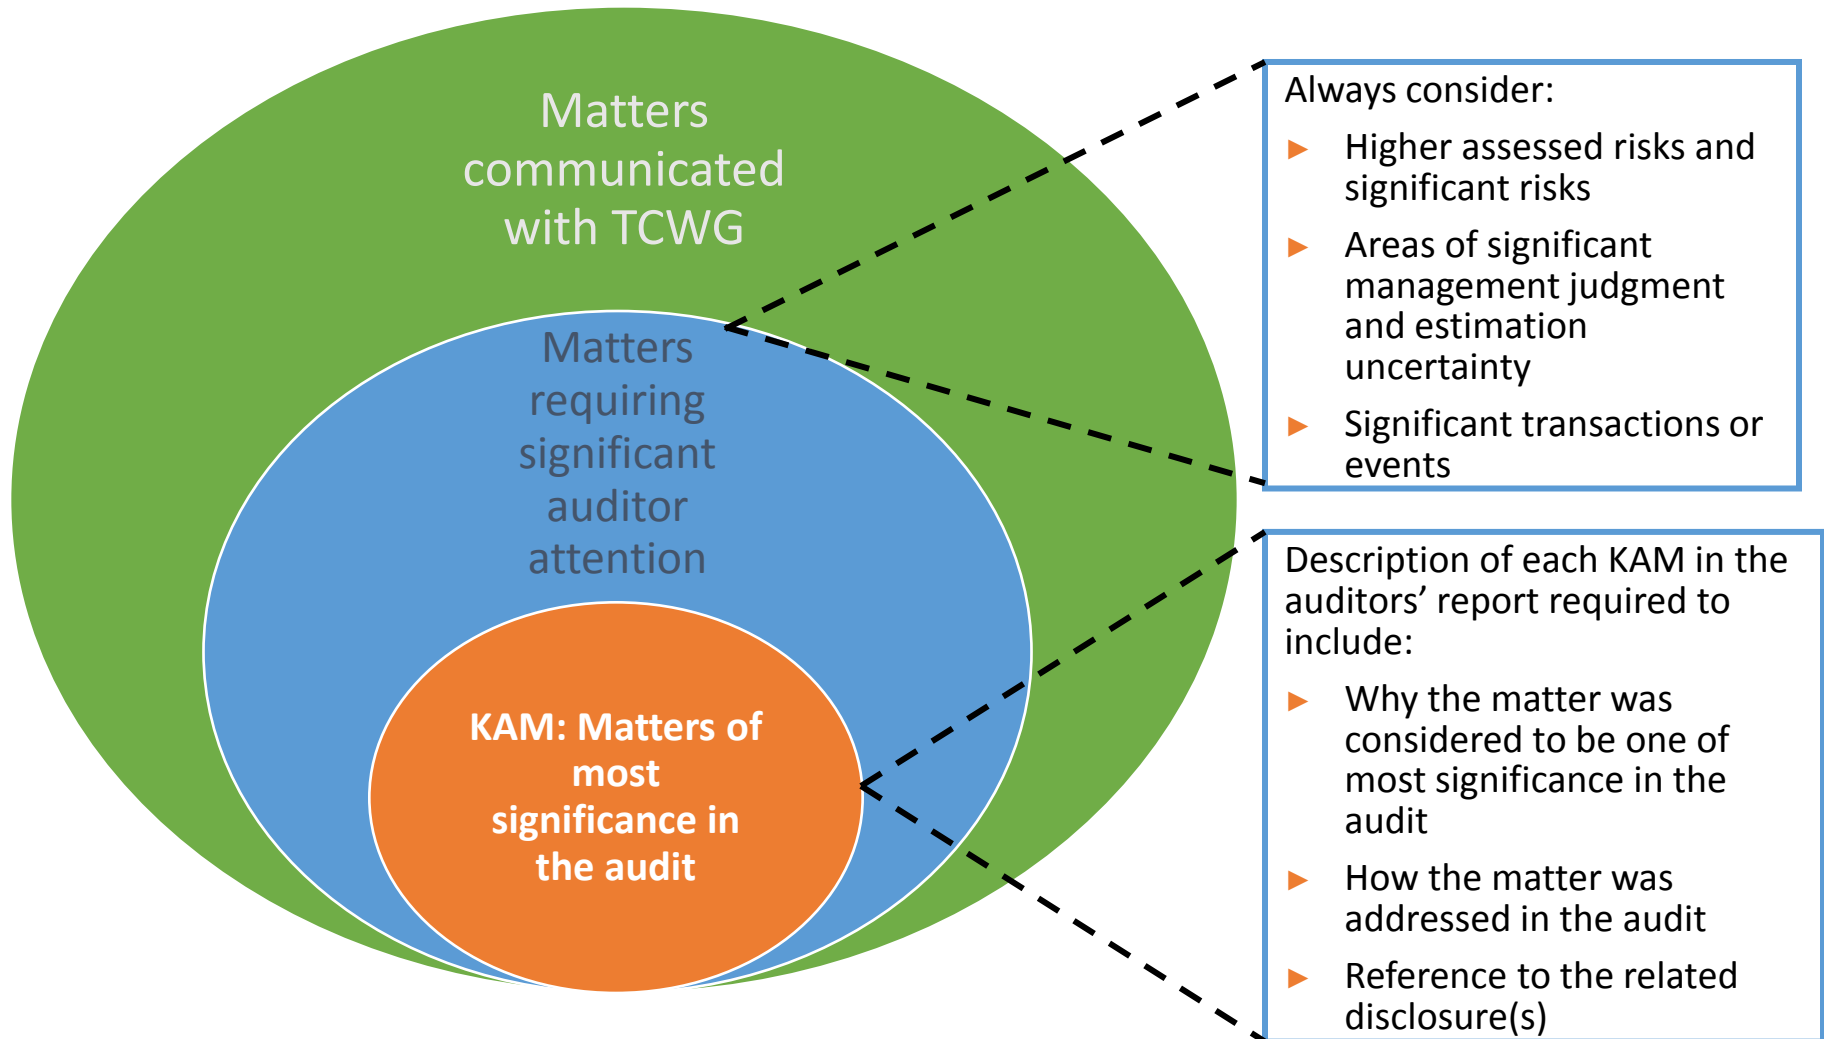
Matters communicated with TCWG

Matters requiring significant auditor attention

KAM: Matters of most significance in the audit

Always consider:

- Higher assessed risks and significant risks
- Areas of significant management judgment and estimation uncertainty
- Significant transactions or events

Description of each KAM in the auditors' report required to include:

- Why the matter was considered to be one of most significance in the audit
- How the matter was addressed in the audit
- Reference to the related disclosure(s)